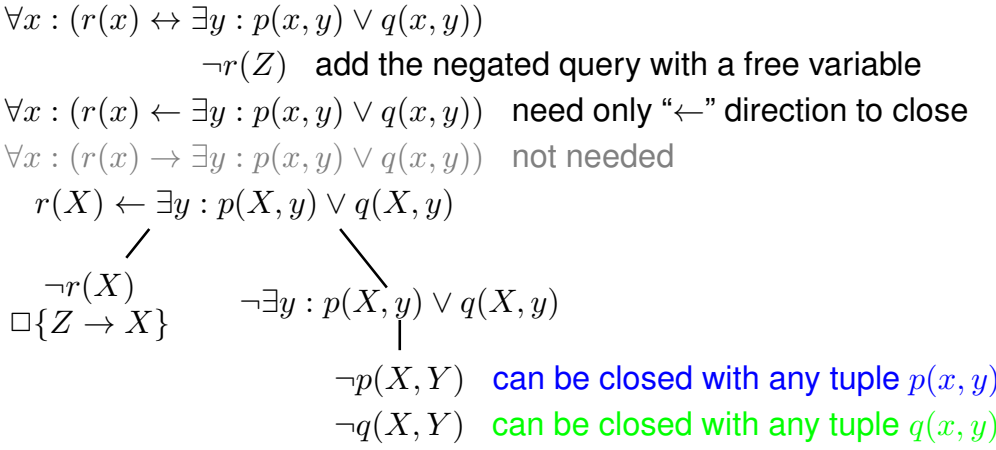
$\forall x : (r(x) \leftrightarrow \exists y : p(x,y) \vee q(x,y))$

$\neg r(Z)$ add the negated query with a free variable

$\forall x : (r(x) \leftarrow \exists y : p(x,y) \vee q(x,y))$ need only "$\leftarrow$" direction to close

$\forall x : (r(x) \rightarrow \exists y : p(x,y) \vee q(x,y))$ not needed

$r(X) \leftarrow \exists y : p(X,y) \vee q(X,y)$

$\neg r(X)$
$\square \{Z \rightarrow X\}$

$\neg \exists y : p(X,y) \vee q(X,y)$

$\neg p(X,Y)$ can be closed with any tuple $p(x,y)$

$\neg q(X,Y)$ can be closed with any tuple $q(x,y)$